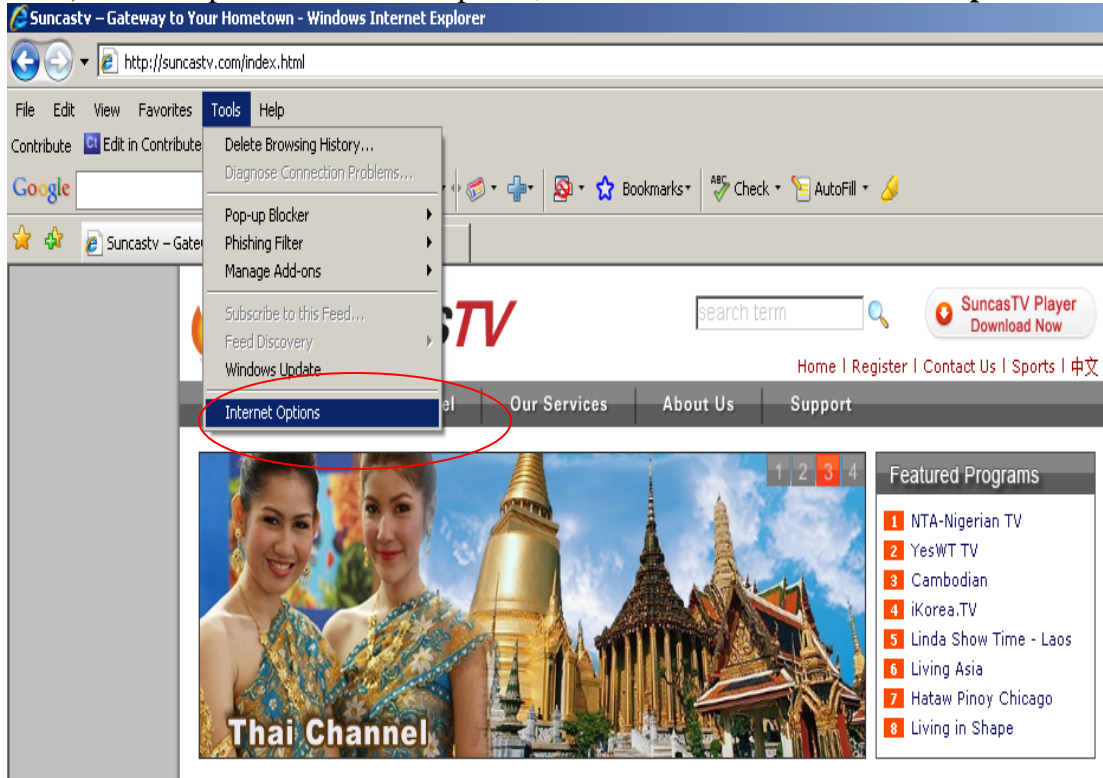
Suncastv – Gateway to Your Hometown - Windows Internet Explorer

http://suncastv.com/index.html

File Edit View Favorites Tools Help

Contribute Edit in Contribute

Google

Bookmarks Check AutoFill

Suncastv – Gate

Delete Browsing History...
Diagnose Connection Problems...
Pop-up Blocker
Phishing Filter
Manage Add-ons
Subscribe to this Feed...
Feed Discovery
Windows Update
Internet Options

sTV

search term

SuncasTV Player Download Now

Home | Register | Contact Us | Sports | 中文

l Our Services About Us Support

1 2 3 4

Thai Channel

Featured Programs

1 NTA-Nigerian TV
2 YesWT TV
3 Cambodian
4 iKorea.TV
5 Linda Show Time - Laos
6 Living Asia
7 Hataw Pinoy Chicago
8 Living in Shape